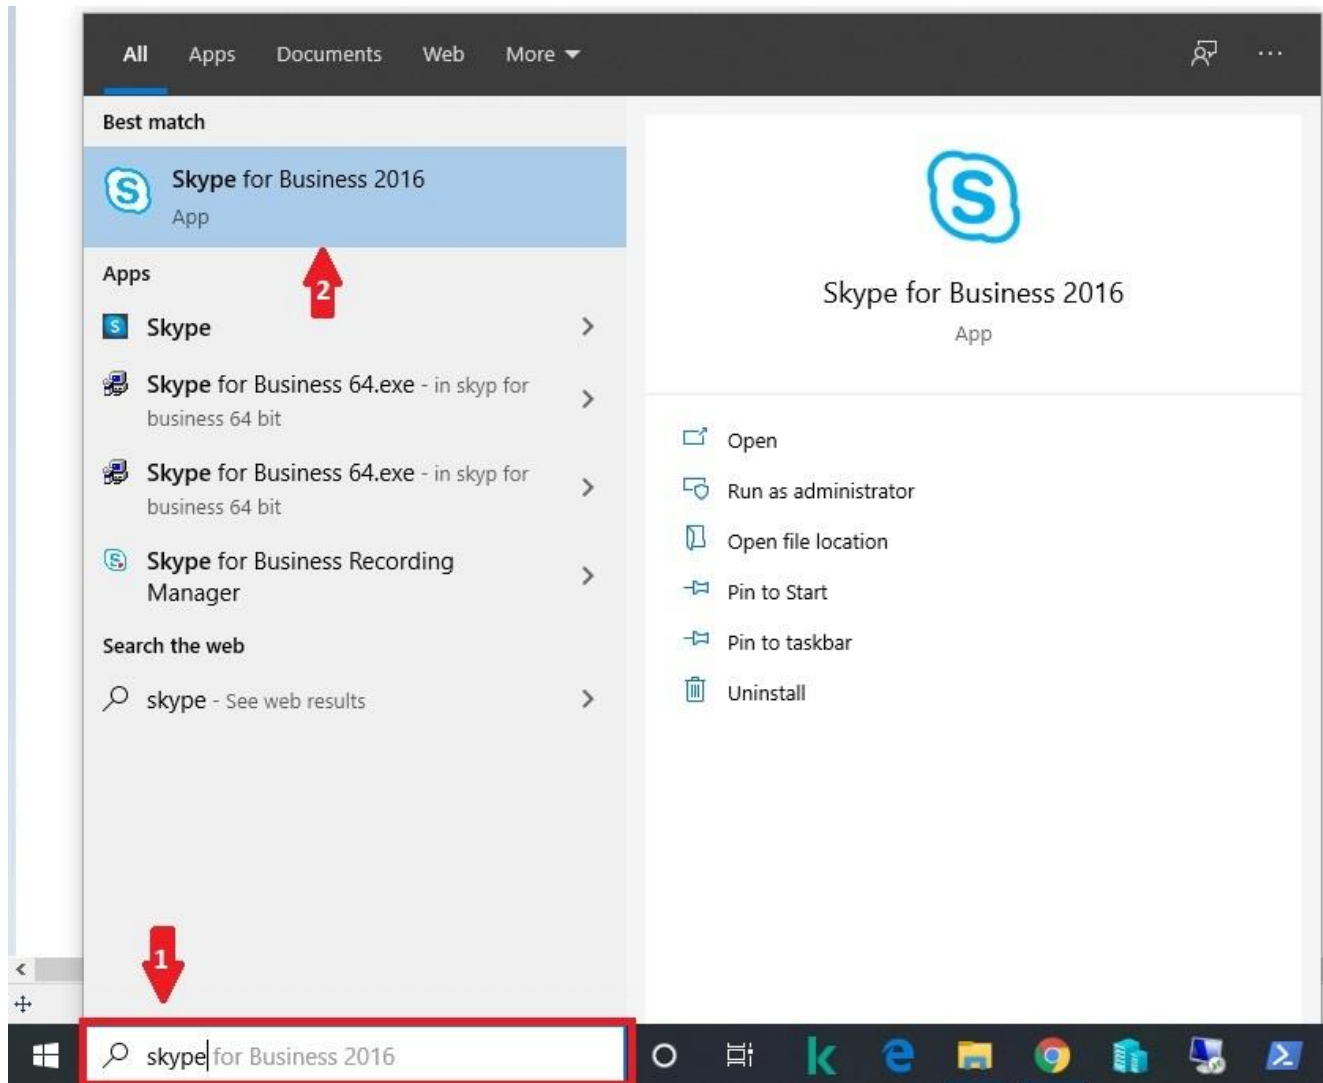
All Apps Documents Web More

Best match

Skype for Business 2016
App

Apps

Skype

Skype for Business 64.exe - in skyp for business 64 bit

Skype for Business 64.exe - in skyp for business 64 bit

Skype for Business Recording Manager

Search the web

skype - See web results

2

Skype for Business 2016
App

Open

Run as administrator

Open file location

Pin to Start

Pin to taskbar

Uninstall

1

skype for Business 2016